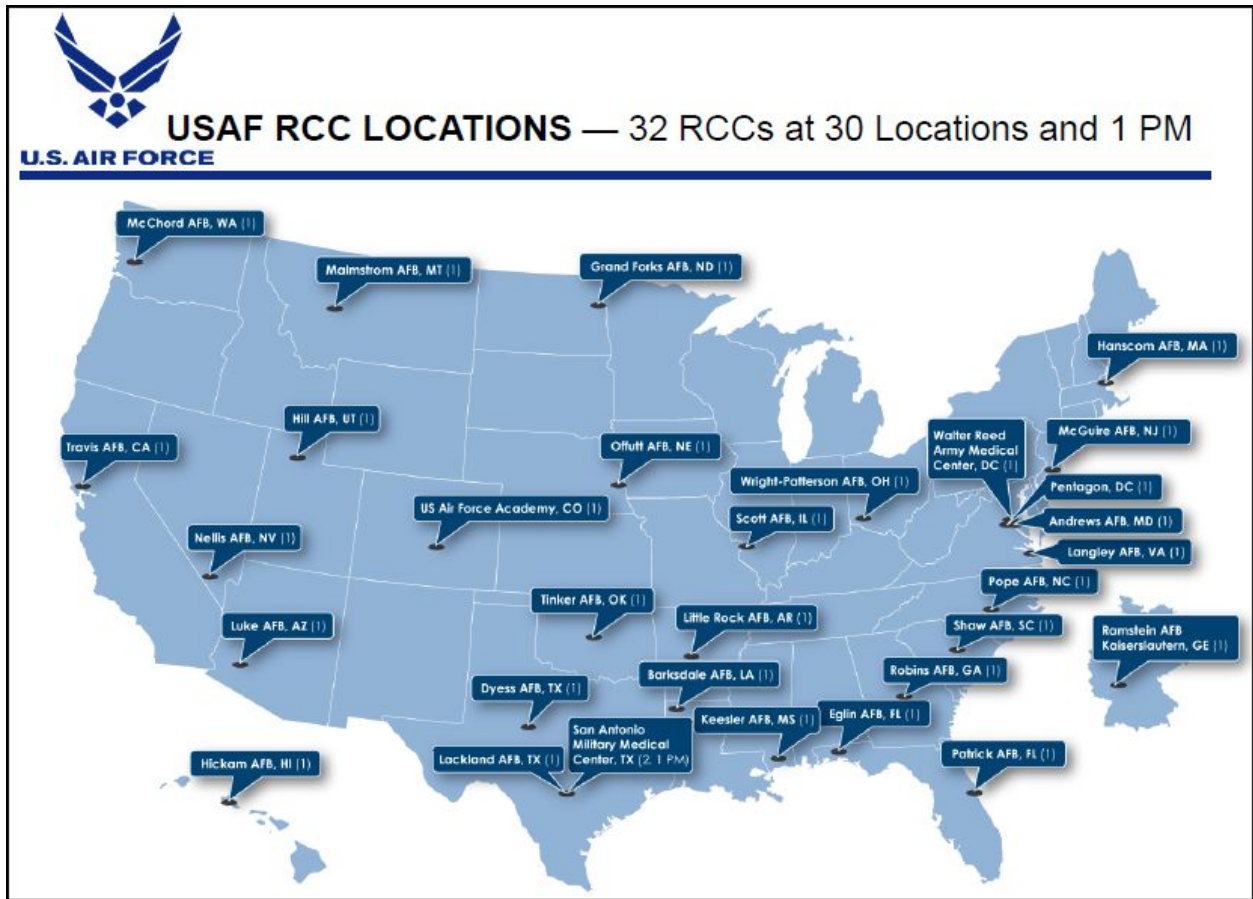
U.S. AIR FORCE

USAF RCC LOCATIONS — 32 RCCs at 30 Locations and 1 PM

McChord AFB, WA (1)

Malmstrom AFB, MT (1)

Grand Forks AFB, ND (1)

Hanscom AFB, MA (1)

Hill AFB, UT (1)

Travis AFB, CA (1)

Offutt AFB, NE (1)

Walter Reed Army Medical Center, DC (1)

McGuire AFB, NJ (1)

Wright-Patterson AFB, OH (1)

Pentagon, DC (1)

US Air Force Academy, CO (1)

Scott AFB, IL (1)

Andrews AFB, MD (1)

Nellis AFB, NV (1)

Langley AFB, VA (1)

Pope AFB, NC (1)

Tinker AFB, OK (1)

Little Rock AFB, AR (1)

Shaw AFB, SC (1)

Luke AFB, AZ (1)

Ramstein AFB Kaiserslautern, GE (1)

Robins AFB, GA (1)

Barksdale AFB, LA (1)

Dyess AFB, TX (1)

Eglin AFB, FL (1)

San Antonio Military Medical Center, TX (2, 1 PM)

Keesler AFB, MS (1)

Lackland AFB, TX (1)

Patrick AFB, FL (1)

Hickam AFB, HI (1)